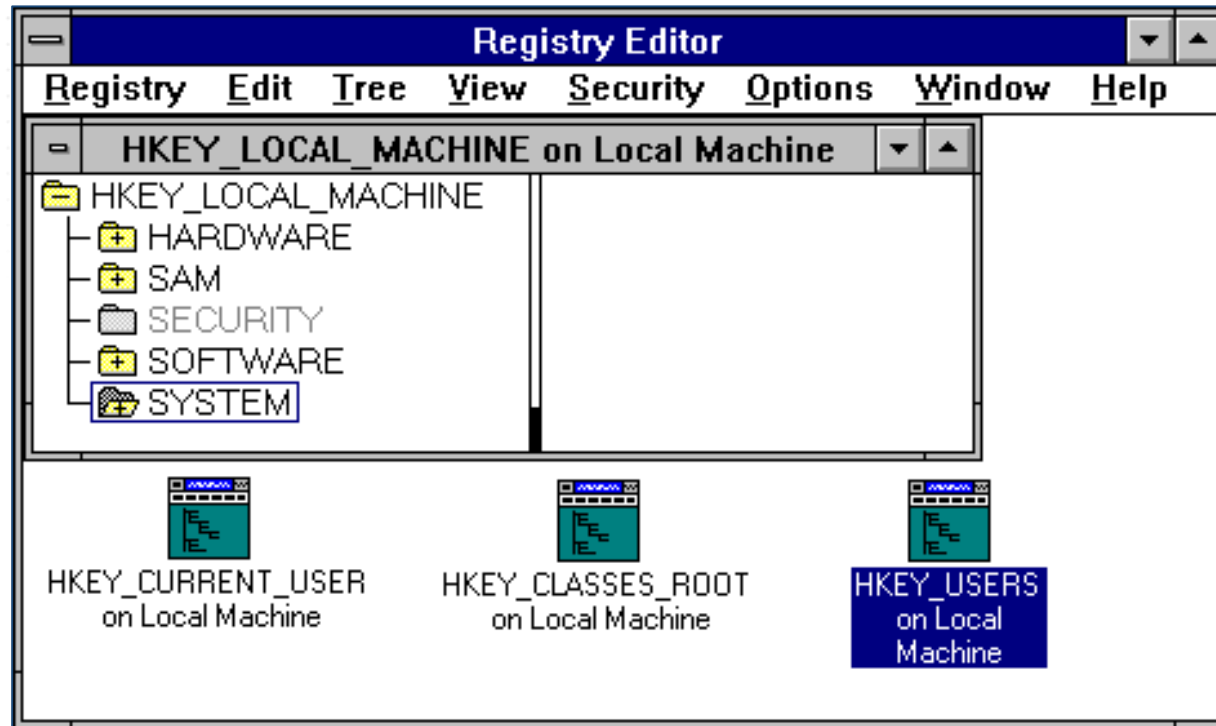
Registry Editor

Registry Edit Tree View Security Options Window Help

HKEY_LOCAL_MACHINE on Local Machine

HKEY_LOCAL_MACHINE
HARDWARE
SAM
SECURITY
SOFTWARE
SYSTEM

HKEY_CURRENT_USER on Local Machine

HKEY_CLASSES_ROOT on Local Machine

HKEY_USERS on Local Machine